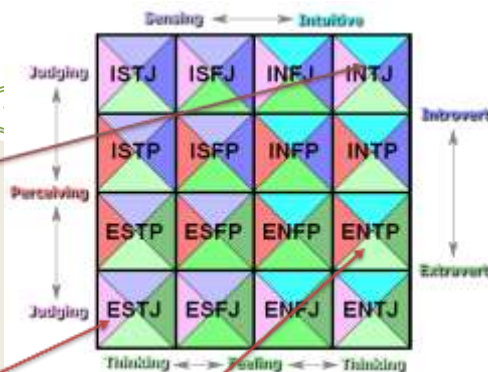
Sensing ◄——► Intuitive

Judging

Perceiving

Judging

| ISTJ | ISFJ | INFJ | INTJ |
|---|---|---|---|
| ISTP | ISFP | INFP | INTP |
| ESTP | ESFP | ENFP | ENTP |
| ESTJ | ESFJ | ENFJ | ENTJ |

Introvert

Extravert

Thinking ◄—► Feeling ◄—► Thinking